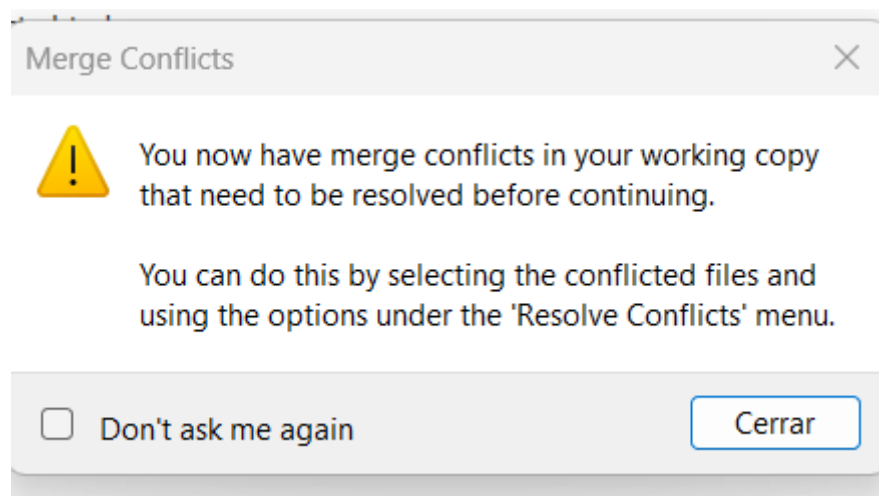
Merge Conflicts

You now have merge conflicts in your working copy that need to be resolved before continuing.

You can do this by selecting the conflicted files and using the options under the 'Resolve Conflicts' menu.

Don't ask me again

Cerrar